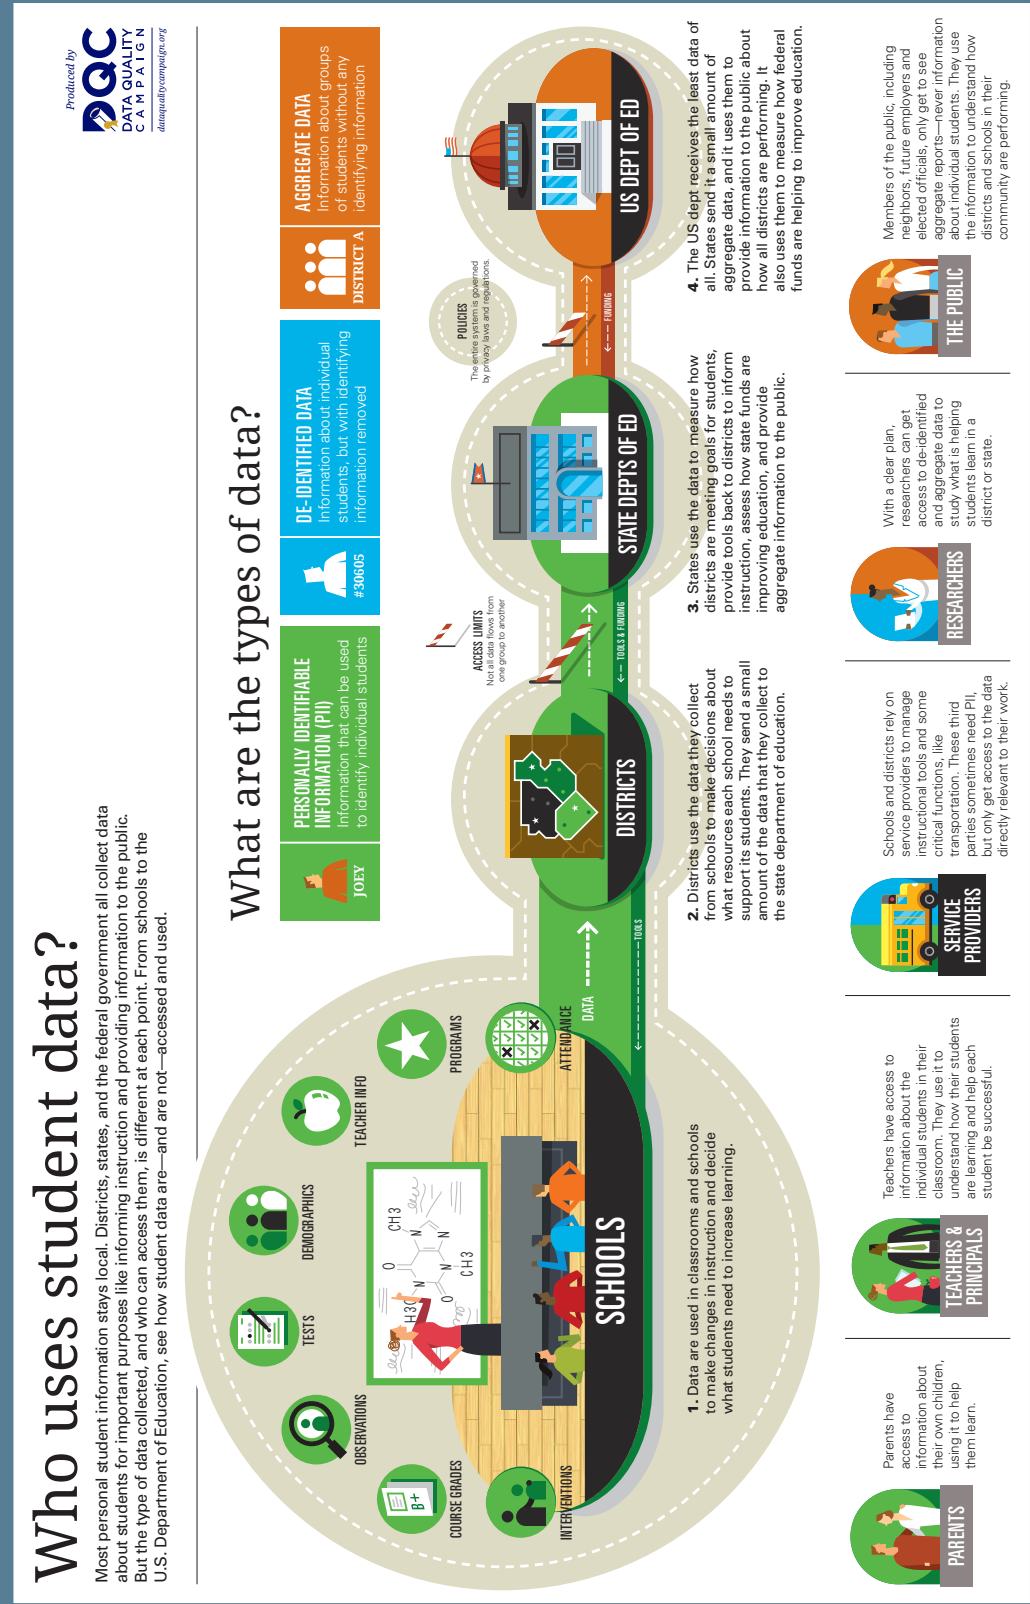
Who uses student data?

Most personal student information stays local. Districts, states, and the federal government all collect data about students for important purposes like informing instruction and providing information to the public. But the type of data collected, and who can access them, is different at each point. From schools to the U.S. Department of Education, see how student data are—and are not—accessed and used.

Produced by DQC DATA QUALITY CAMPAIGN dataqualitycampaign.org

What are the types of data?

JOEY
PERSONALLY IDENTIFIABLE INFORMATION (PII)
Information that can be used to identify individual students

#30605
DE-IDENTIFIED DATA
Information about individual students, but with identifying information removed

DISTRICT A
AGGREGATE DATA
Information about groups of students without any identifying information

INTERVENTIONS
COURSE GRADES
OBSERVATIONS
TESTS
DEMOGRAPHICS
TEACHER INFO
PROGRAMS
ATTENDANCE
DATA
TOOLS
SCHOOLS
DISTRICTS
TOOLS & FUNDING
STATE DEPTS OF ED
FUNDING
US DEPT OF ED

ACCESS LIMITS
Not all data flows from one group to another

POLICIES
The entire system is governed by privacy laws and regulations.

1. Data are used in classrooms and schools to make changes in instruction and decide what students need to increase learning.

2. Districts use the data they collect from schools to make decisions about what resources each school needs to support its students. They send a small amount of the data that they collect to the state department of education.

3. States use the data to measure how districts are meeting goals for students, provide tools back to districts to inform instruction, assess how state funds are improving education, and provide aggregate information to the public.

4. The US dept receives the least data of all. States send it a small amount of aggregate data, and it uses them to provide information to the public about how all districts are performing. It also uses them to measure how federal funds are helping to improve education.

PARENTS
Parents have access to information about their own children, using it to help them learn.

TEACHERS & PRINCIPALS
Teachers have access to information about the individual students in their classroom. They use it to understand how their students are learning and help each student be successful.

SERVICE PROVIDERS
Schools and districts rely on service providers to manage instructional tools and some critical functions, like transportation. These third parties sometimes need PII, but only get access to the data directly relevant to their work.

RESEARCHERS
With a clear plan, researchers can get access to de-identified and aggregate data to study what is helping students learn in a district or state.

THE PUBLIC
Members of the public, including neighbors, future employers and elected officials, only get to see aggregate reports—never information about individual students. They use the information to understand how districts and schools in their community are performing.